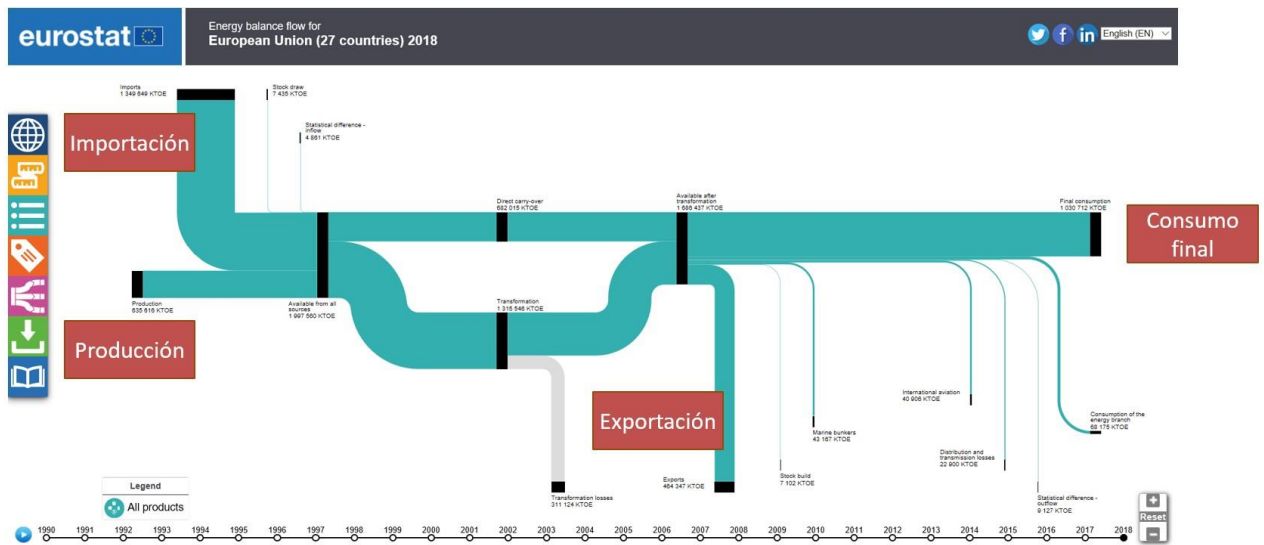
eurostat

Energy balance flow for
European Union (27 countries) 2018

English (EN)

Imports
1 349 649 KTOE

Stock draw
7 435 KTOE

Statistical difference - inflow
4 861 KTOE

Importación

Direct carry-over
682 015 KTOE

Available after transformation
1 686 437 KTOE

Final consumption
1 030 712 KTOE

Consumo final

Production
635 616 KTOE

Available from all sources
1 997 560 KTOE

Transformation
1 315 546 KTOE

Producción

International aviation
40 906 KTOE

Exportación

Marine bunkers
43 167 KTOE

Consumption of the energy branch
68 175 KTOE

Distribution and transmission losses
22 900 KTOE

Stock build
7 102 KTOE

Exports
464 347 KTOE

Transformation losses
311 124 KTOE

Statistical difference - outflow
9 127 KTOE

Legend
All products

1990 1991 1992 1993 1994 1995 1996 1997 1998 1999 2000 2001 2002 2003 2004 2005 2006 2007 2008 2009 2010 2011 2012 2013 2014 2015 2016 2017 2018

Reset